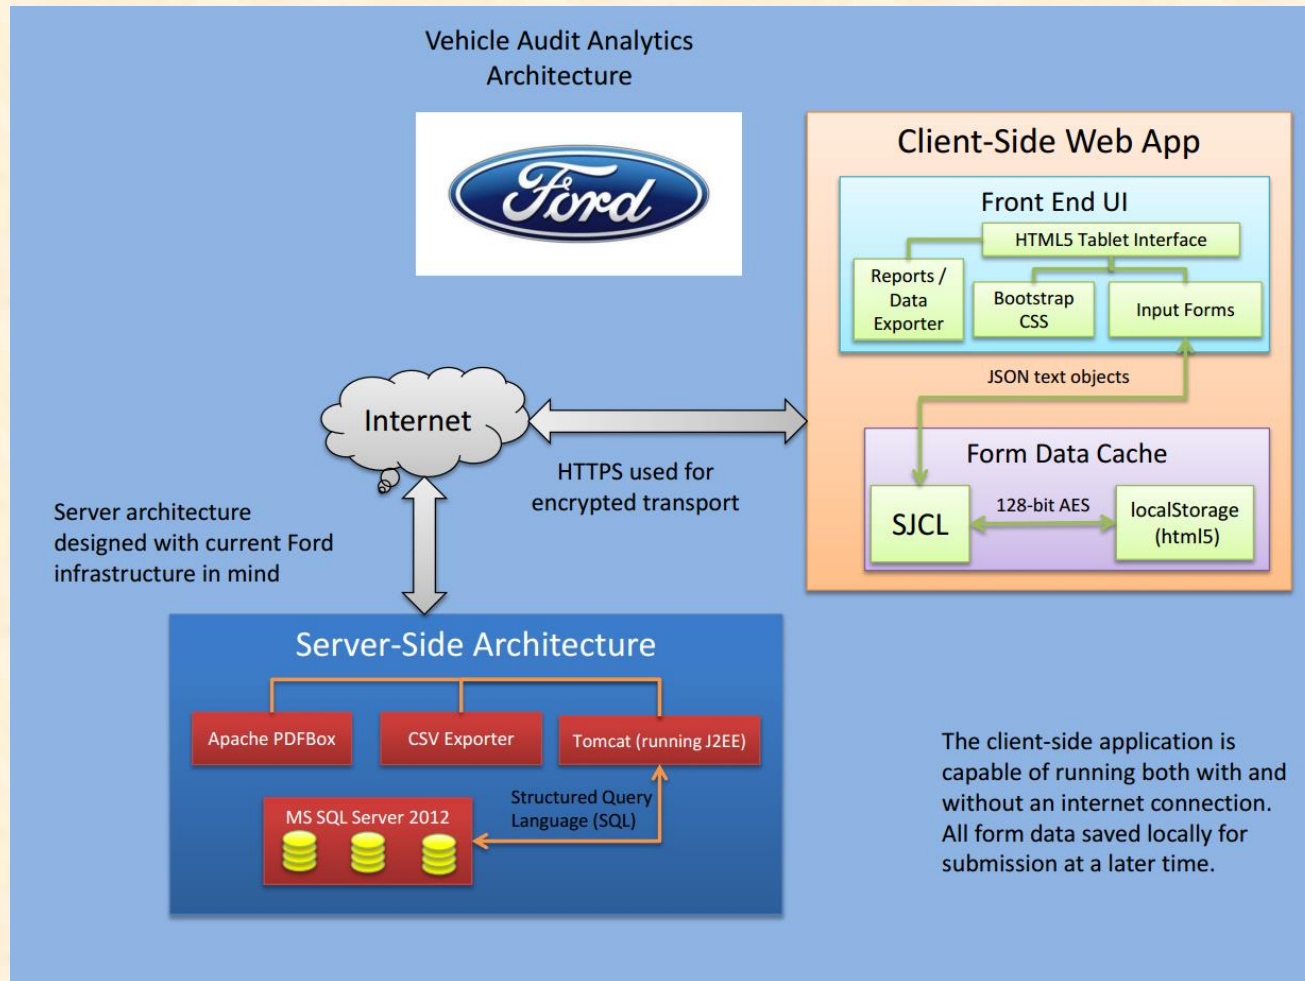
Vehicle Audit Analytics Architecture

Ford

Client-Side Web App

Front End UI

HTML5 Tablet Interface

Reports / Data Exporter

Bootstrap CSS

Input Forms

JSON text objects

Internet

HTTPS used for encrypted transport

Form Data Cache

SJCL

128-bit AES

localStorage (html5)

Server architecture designed with current Ford infrastructure in mind

Server-Side Architecture

Apache PDFBox

CSV Exporter

Tomcat (running J2EE)

MS SQL Server 2012

Structured Query Language (SQL)

The client-side application is capable of running both with and without an internet connection. All form data saved locally for submission at a later time.